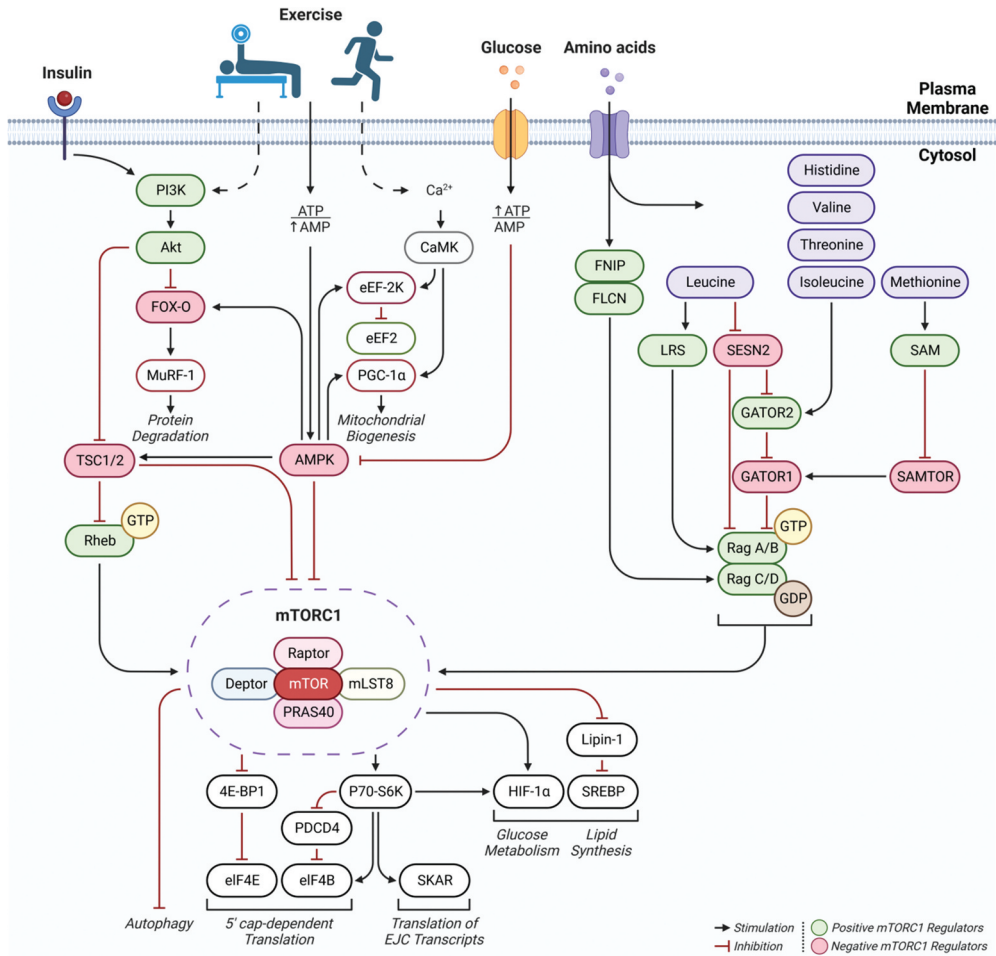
Exercise

Insulin

Glucose

Amino acids

Plasma Membrane

Cytosol

PI3K

Akt

FOX-O

MuRF-1

Protein Degradation

ATP
↑AMP

$Ca^{2+}$

CaMK

eEF-2K

eEF2

PGC-1α

Mitochondrial Biogenesis

↑ATP
AMP

TSC1/2

AMPK

Rheb

GTP

FNIP

FLCN

Histidine

Valine

Threonine

Isoleucine

Leucine

Methionine

LRS

SESN2

SAM

GATOR2

GATOR1

SAMTOR

Rag A/B

GTP

Rag C/D

GDP

mTORC1

Raptor

Deptor

mTOR

mLST8

PRAS40

Lipin-1

4E-BP1

P70-S6K

HIF-1α

SREBP

PDCD4

Glucose Metabolism

Lipid Synthesis

eIF4E

eIF4B

SKAR

Autophagy

5' cap-dependent Translation

Translation of EJC Transcripts

Stimulation

Inhibition

Positive mTORC1 Regulators

Negative mTORC1 Regulators